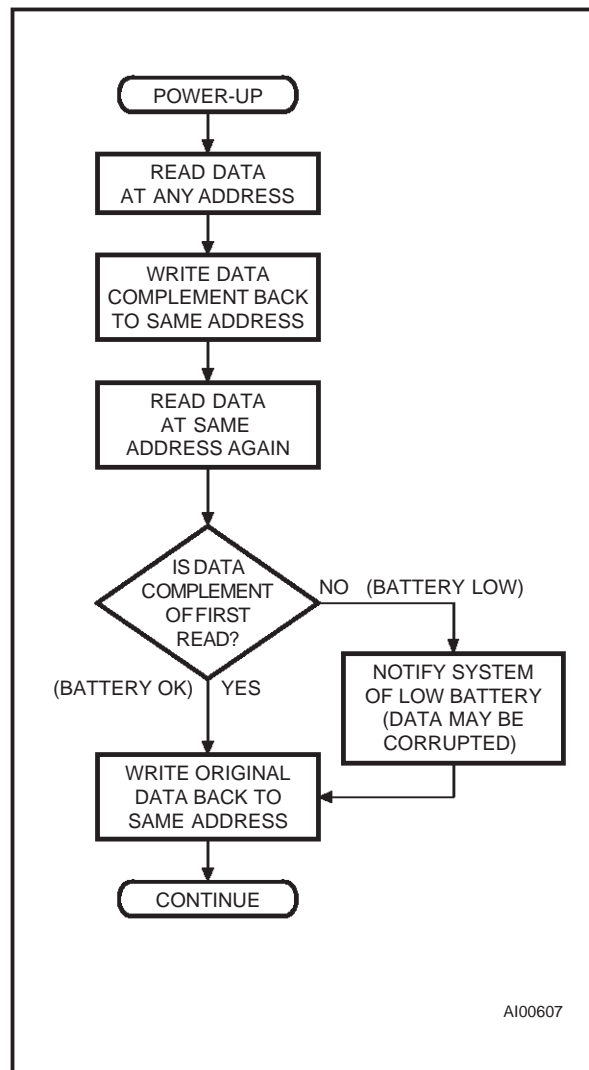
POWER-UP

READ DATA AT ANY ADDRESS

WRITE DATA COMPLEMENT BACK TO SAME ADDRESS

READ DATA AT SAME ADDRESS AGAIN

IS DATA COMPLEMENT OF FIRST READ?

NO (BATTERY LOW)

NOTIFY SYSTEM OF LOW BATTERY (DATA MAY BE CORRUPTED)

(BATTERY OK) YES

WRITE ORIGINAL DATA BACK TO SAME ADDRESS

CONTINUE

AI00607